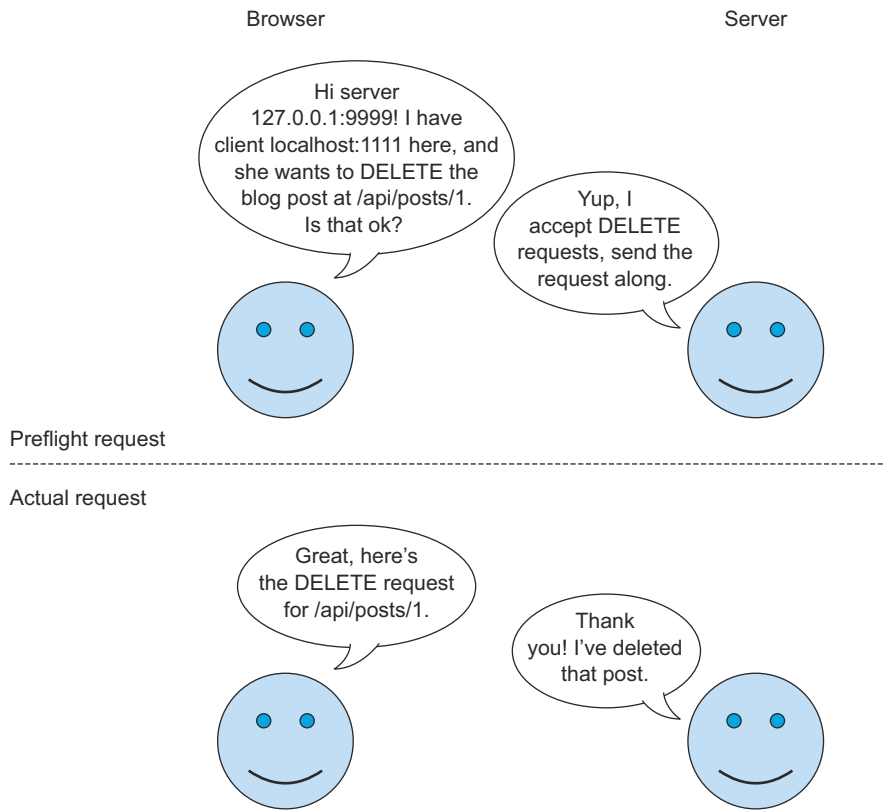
Browser

Server

Hi server 127.0.0.1:9999! I have client localhost:1111 here, and she wants to DELETE the blog post at /api/posts/1. Is that ok?

Yup, I accept DELETE requests, send the request along.

Preflight request

Actual request

Great, here's the DELETE request for /api/posts/1.

Thank you! I've deleted that post.